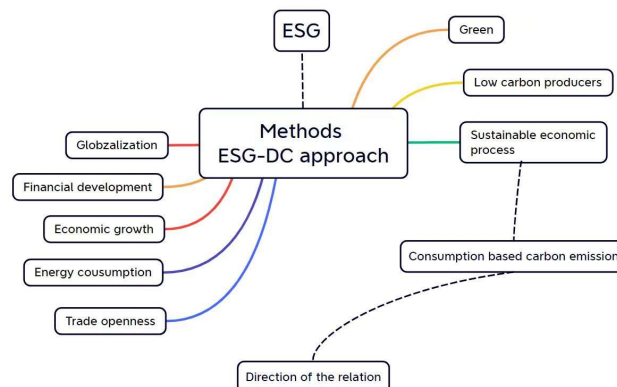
ESG

Green

Low carbon producers

Methods
ESG-DC approach

Globzalization

Sustainable economic process

Financial development

Economic growth

Energy cousumption

Consumption based carbon emissio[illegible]

Trade openness

Direction of the relation